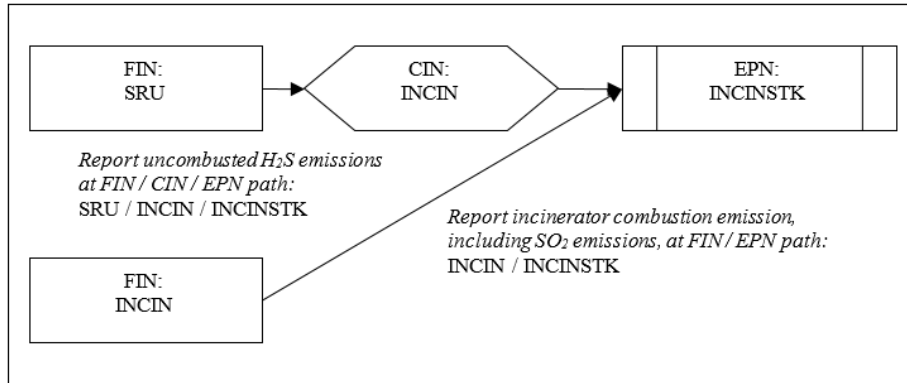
FIN:
SRU

CIN:
INCIN

EPN:
INCINSTK

*Report uncombusted $H_2S$ emissions at FIN / CIN / EPN path:*
SRU / INCIN / INCINSTK

*Report incinerator combustion emission, including $SO_2$ emissions, at FIN / EPN path:*
INCIN / INCINSTK

FIN:
INCIN